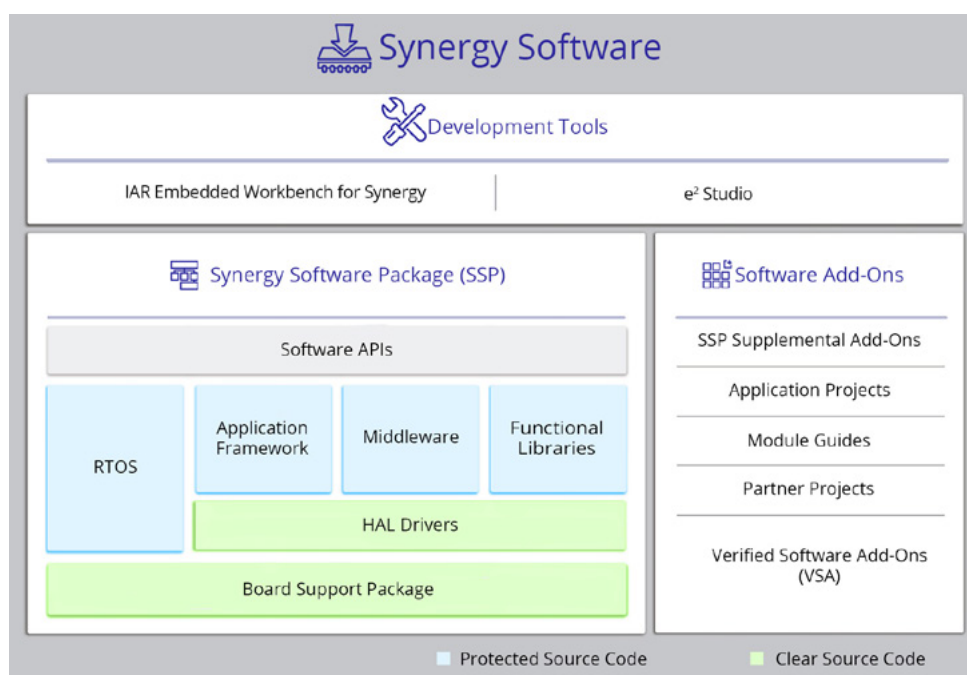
Synergy Software

Development Tools

IAR Embedded Workbench for Synergy

$e^2$ Studio

Synergy Software Package (SSP)

Software APIs

RTOS

Application Framework

Middleware

Functional Libraries

HAL Drivers

Board Support Package

Software Add-Ons

SSP Supplemental Add-Ons

Application Projects

Module Guides

Partner Projects

Verified Software Add-Ons (VSA)

Protected Source Code

Clear Source Code